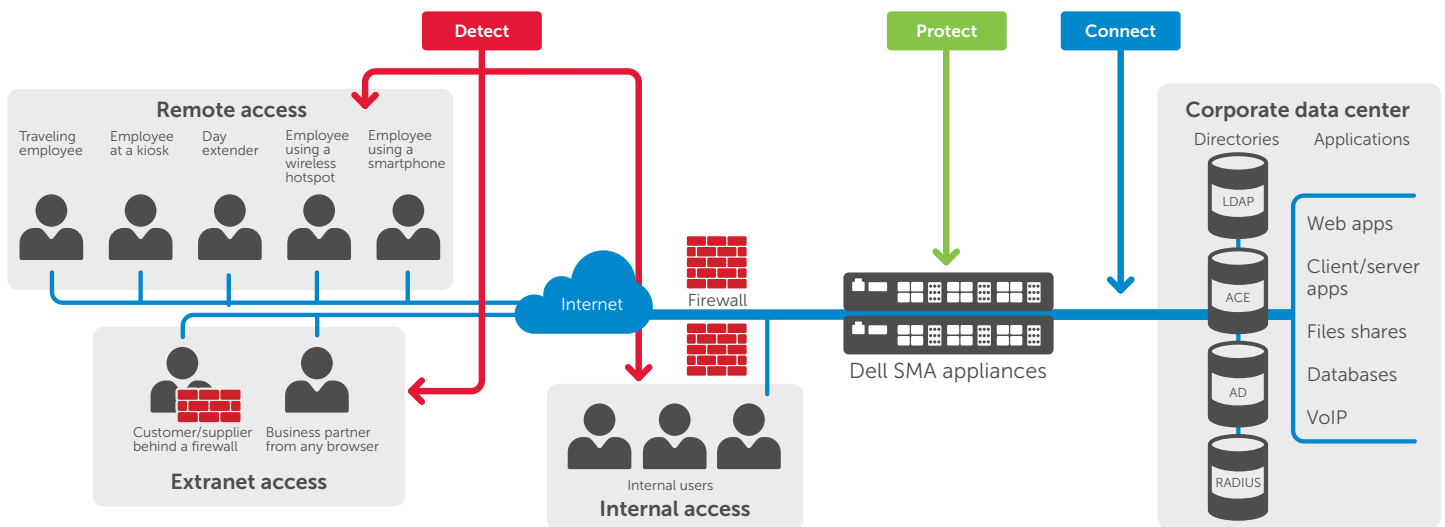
Detect

Protect

Connect

Remote access

Traveling employee

Employee at a kiosk

Day extender

Employee using a wireless hotspot

Employee using a smartphone

Internet

Firewall

Dell SMA appliances

Corporate data center

Directories

Applications

LDAP

ACE

AD

RADIUS

Web apps

Client/server apps

Files shares

Databases

VoIP

Customer/supplier behind a firewall

Business partner from any browser

Extranet access

Internal users

Internal access